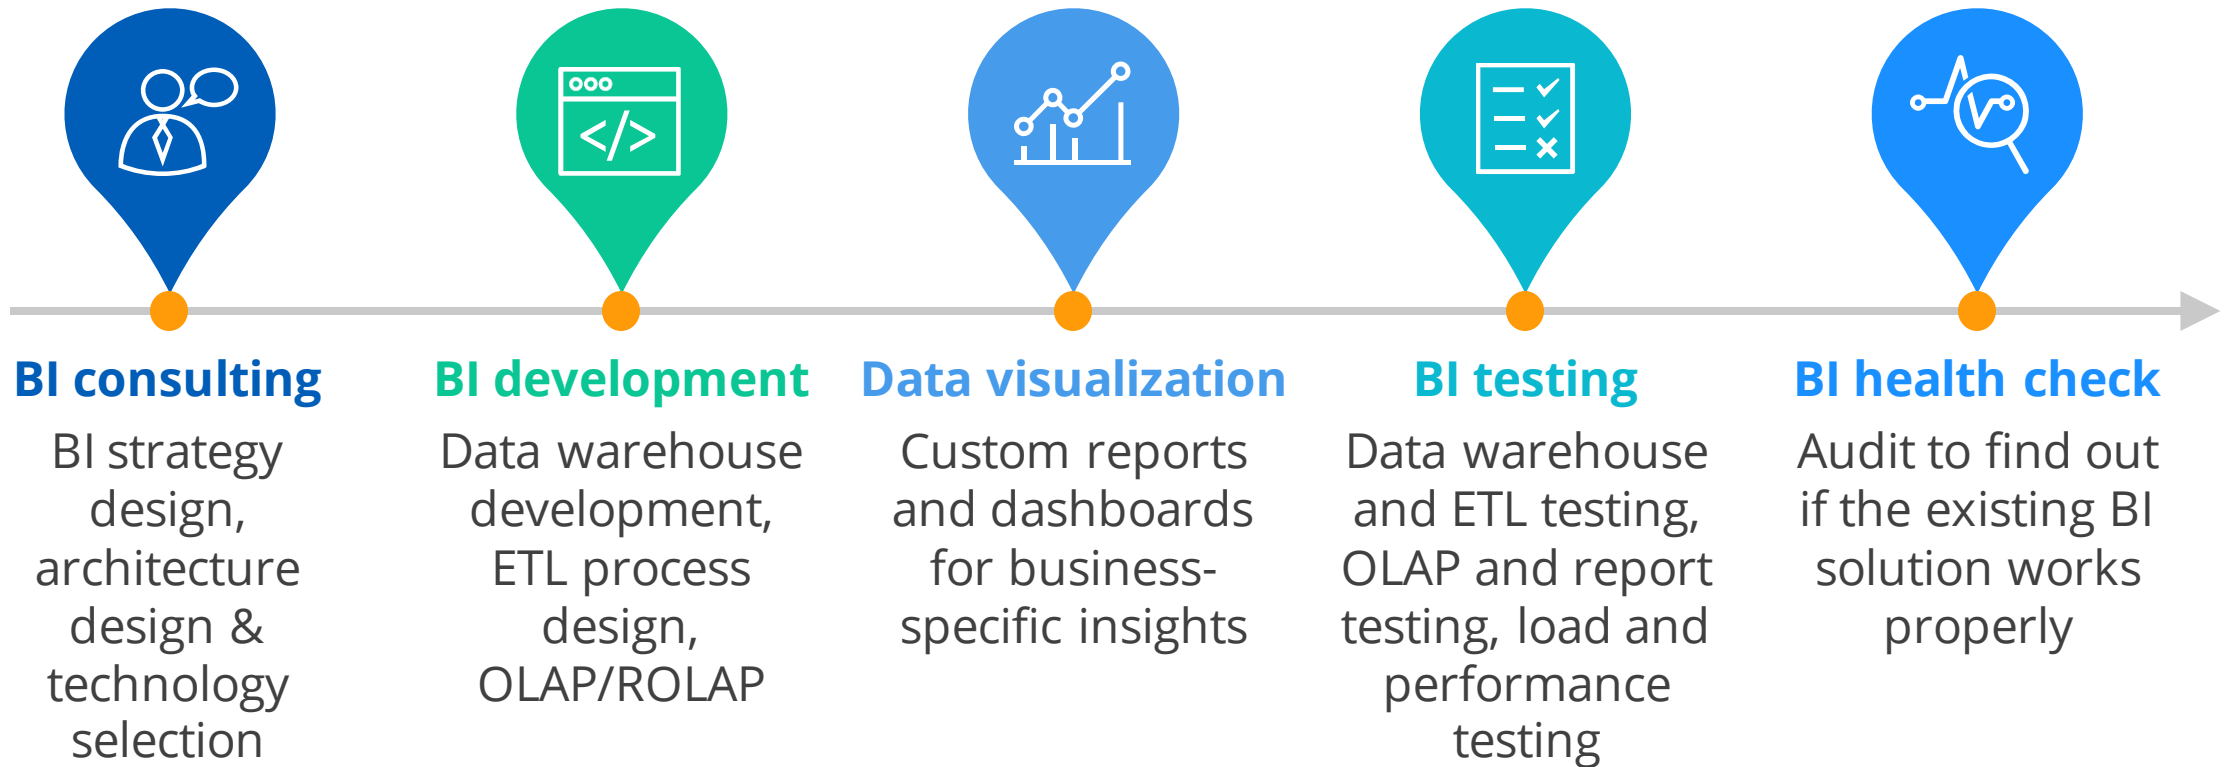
BI consulting

BI strategy design, architecture design & technology selection

BI development

Data warehouse development, ETL process design, OLAP/ROLAP

Data visualization

Custom reports and dashboards for business-specific insights

BI testing

Data warehouse and ETL testing, OLAP and report testing, load and performance testing

BI health check

Audit to find out if the existing BI solution works properly